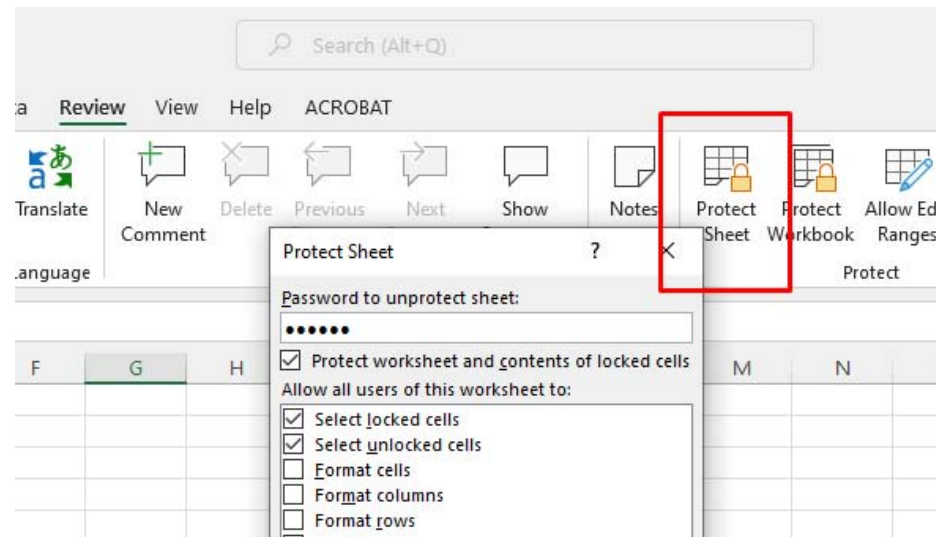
Search (Alt+Q)

ta Review View Help ACROBAT

Translate
Language

New Comment

Delete

Previous

Next

Show

Notes

Protect Sheet

Protect Workbook

Allow Ed Ranges

Protect

Protect Sheet ? ×

Password to unprotect sheet:

••••••

Protect worksheet and contents of locked cells

Allow all users of this worksheet to:

Select locked cells
Select unlocked cells
Format cells
Format columns
Format rows

F G H M N